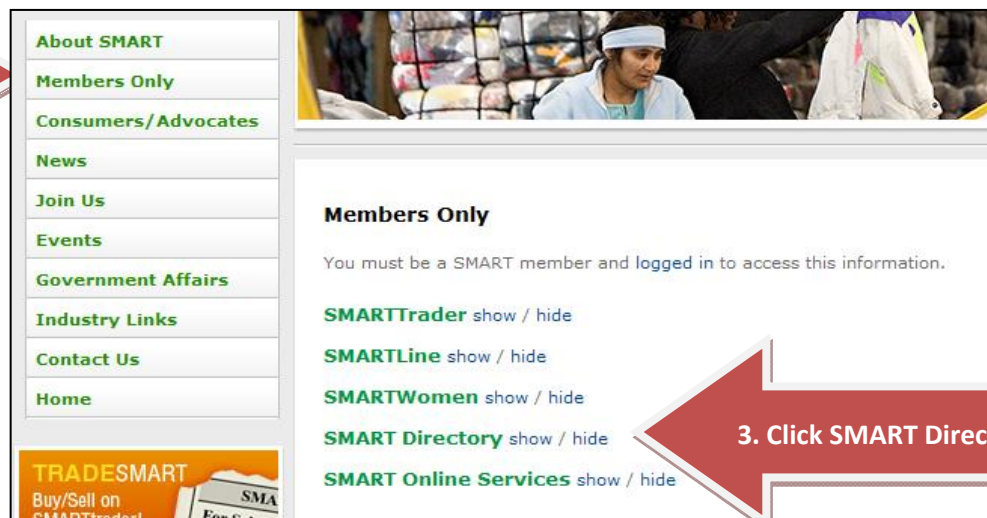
About SMART
Members Only
Consumers/Advocates
News
Join Us
Events
Government Affairs
Industry Links
Contact Us
Home

TRADESMART
Buy/Sell on SMARTtrader!
SMA
For Sal

Members Only

You must be a SMART member and logged in to access this information.

SMARTTrader show / hide

SMARTLine show / hide

SMARTWomen show / hide

SMART Directory show / hide

SMART Online Services show / hide

3. Click SMART Direc